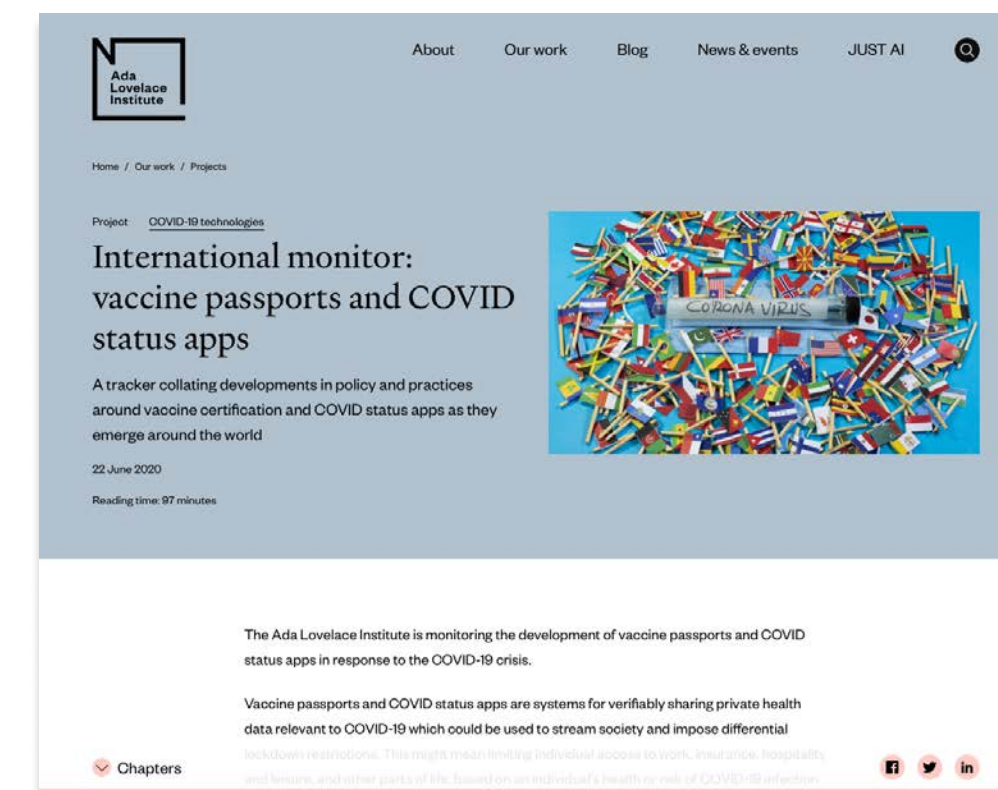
N
Ada Lovelace Institute

About
Our work
Blog
News & events
JUST AI

Home / Our work / Projects

Project COVID-19 technologies

International monitor: vaccine passports and COVID status apps

A tracker collating developments in policy and practices around vaccine certification and COVID status apps as they emerge around the world

22 June 2020

Reading time: 97 minutes

CORONA VIRUS

The Ada Lovelace Institute is monitoring the development of vaccine passports and COVID status apps in response to the COVID-19 crisis.

Vaccine passports and COVID status apps are systems for verifiably sharing private health data relevant to COVID-19 which could be used to stream society and impose differential lockdown restrictions. This might mean limiting individual access to work, insurance, hospitality and leisure, and other parts of life, based on an individual's health or risk of COVID-19 infection

Chapters